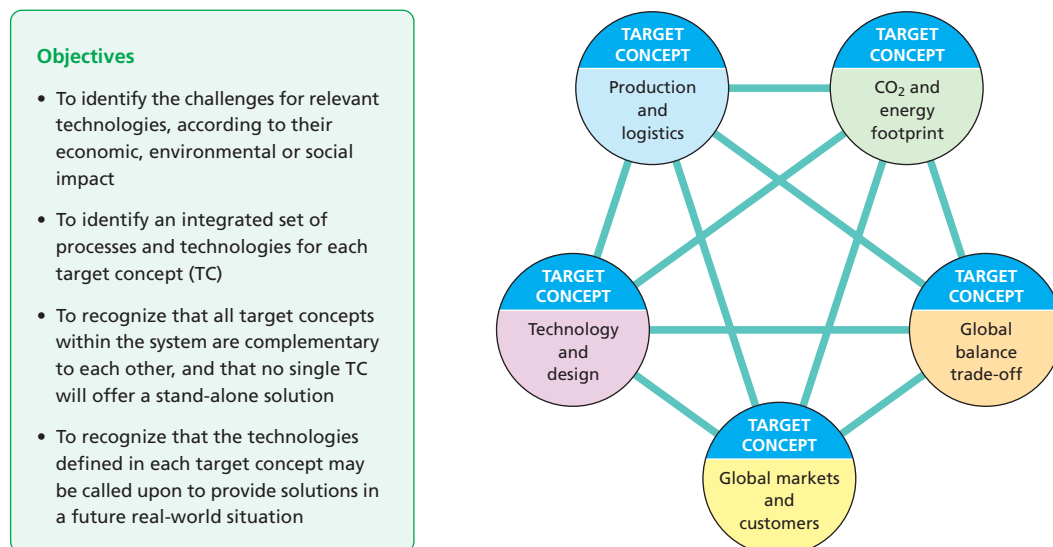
Objectives

• To identify the challenges for relevant technologies, according to their economic, environmental or social impact

• To identify an integrated set of processes and technologies for each target concept (TC)

• To recognize that all target concepts within the system are complementary to each other, and that no single TC will offer a stand-alone solution

• To recognize that the technologies defined in each target concept may be called upon to provide solutions in a future real-world situation

TARGET CONCEPT
Production and logistics

TARGET CONCEPT
$CO_2$ and energy footprint

TARGET CONCEPT
Technology and design

TARGET CONCEPT
Global balance trade-off

TARGET CONCEPT
Global markets and customers